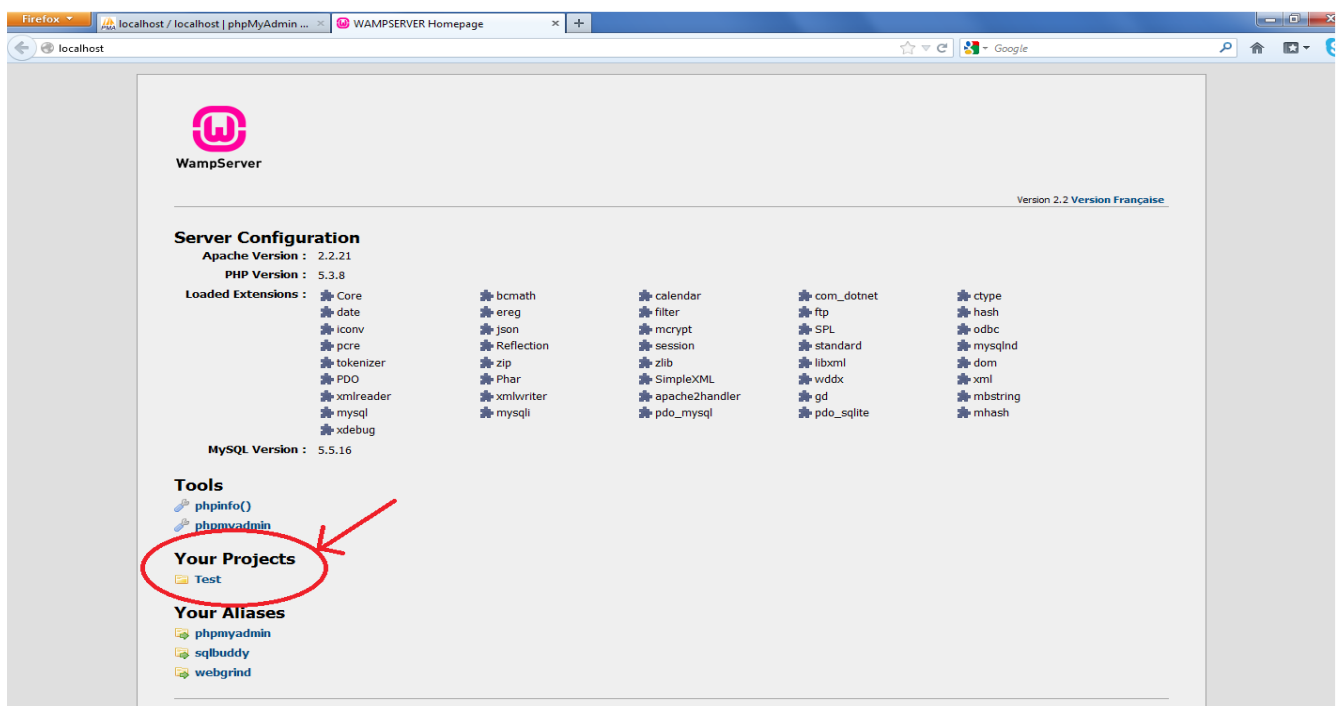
Firefox
localhost / localhost | phpMyAdmin ...
WAMPSERVER Homepage
localhost
Google

WampServer

Version 2.2 Version Française

Server Configuration
Apache Version : 2.2.21
PHP Version : 5.3.8
Loaded Extensions :

| | | | | |
|---|---|---|---|---|
| Core | bcmath | calendar | com_dotnet | ctype |
| date | ereg | filter | ftp | hash |
| iconv | json | mcrypt | SPL | odbc |
| pcre | Reflection | session | standard | mysqlnd |
| tokenizer | zip | zlib | libxml | dom |
| PDO | Phar | SimpleXML | wddx | xml |
| xmlreader | xmlwriter | apache2handler | gd | mbstring |
| mysql | mysqli | pdo_mysql | pdo_sqlite | mhash |
| xdebug | | | | |

MySQL Version : 5.5.16

Tools
phpinfo()
phpmyadmin

Your Projects
Test

Your Aliases
phpmyadmin
sqlbuddy
webgrind